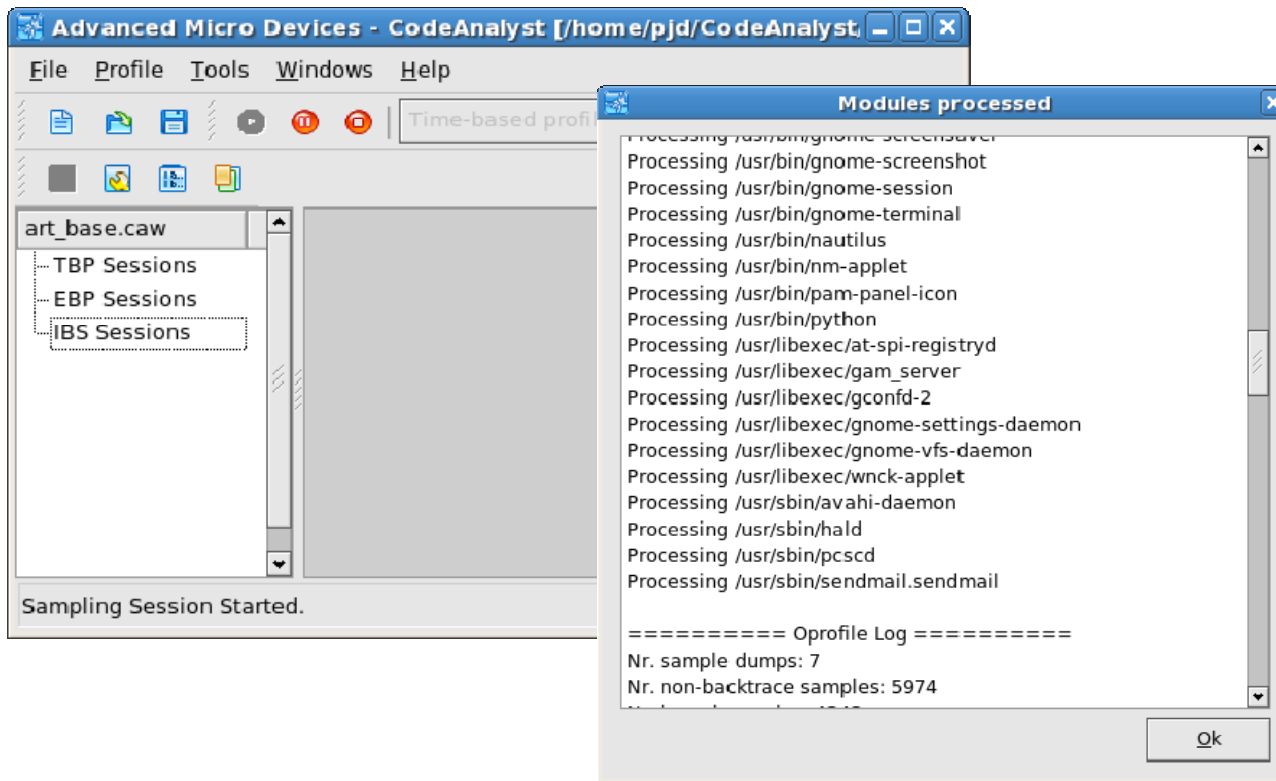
Advanced Micro Devices - CodeAnalyst [/home/pjd/CodeAnalyst

File Profile Tools Windows Help

Time-based profi

art_base.caw
TBP Sessions
EBP Sessions
IBS Sessions

Sampling Session Started.

Modules processed

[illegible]
Processing /usr/bin/gnome-screenshot
Processing /usr/bin/gnome-session
Processing /usr/bin/gnome-terminal
Processing /usr/bin/nautilus
Processing /usr/bin/nm-applet
Processing /usr/bin/pam-panel-icon
Processing /usr/bin/python
Processing /usr/libexec/at-spi-registryd
Processing /usr/libexec/gam_server
Processing /usr/libexec/gconfd-2
Processing /usr/libexec/gnome-settings-daemon
Processing /usr/libexec/gnome-vfs-daemon
Processing /usr/libexec/wnck-applet
Processing /usr/sbin/avahi-daemon
Processing /usr/sbin/hald
Processing /usr/sbin/pcscd
Processing /usr/sbin/sendmail.sendmail

========== Oprofile Log ==========
Nr. sample dumps: 7
Nr. non-backtrace samples: 5974
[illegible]

Ok